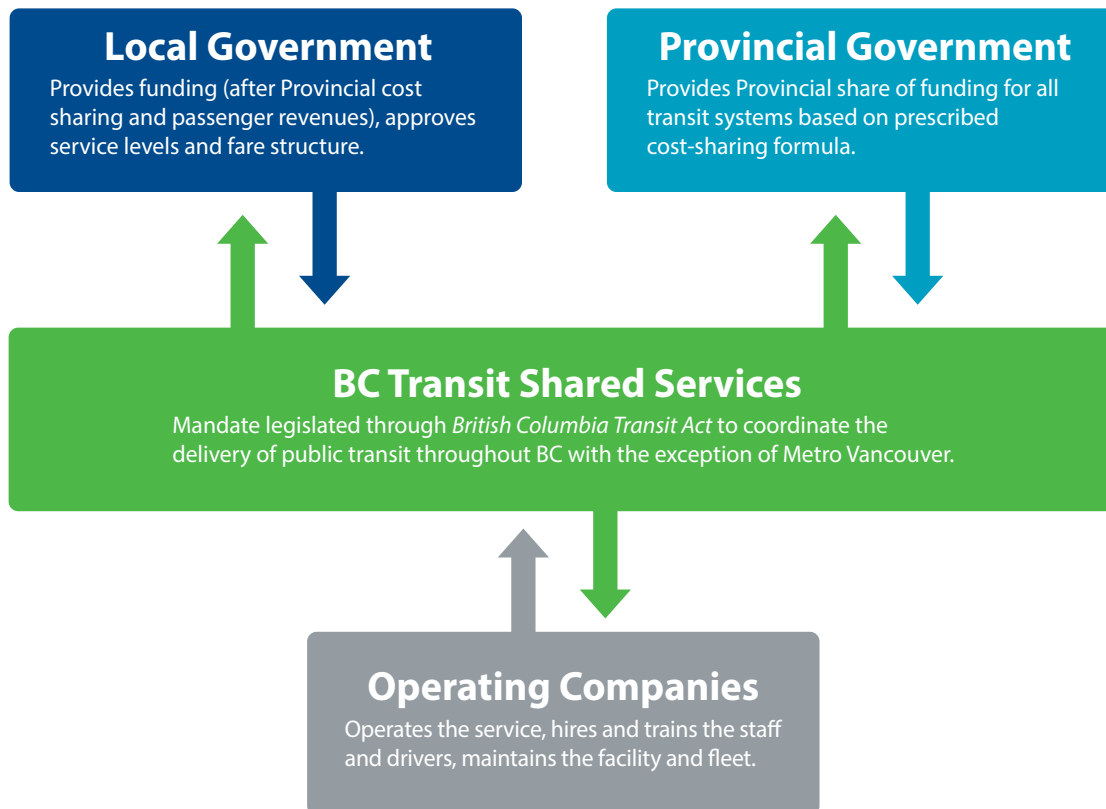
Local Government
Provides funding (after Provincial cost sharing and passenger revenues), approves service levels and fare structure.

Provincial Government
Provides Provincial share of funding for all transit systems based on prescribed cost-sharing formula.

BC Transit Shared Services
Mandate legislated through British Columbia Transit Act to coordinate the delivery of public transit throughout BC with the exception of Metro Vancouver.

Operating Companies
Operates the service, hires and trains the staff and drivers, maintains the facility and fleet.